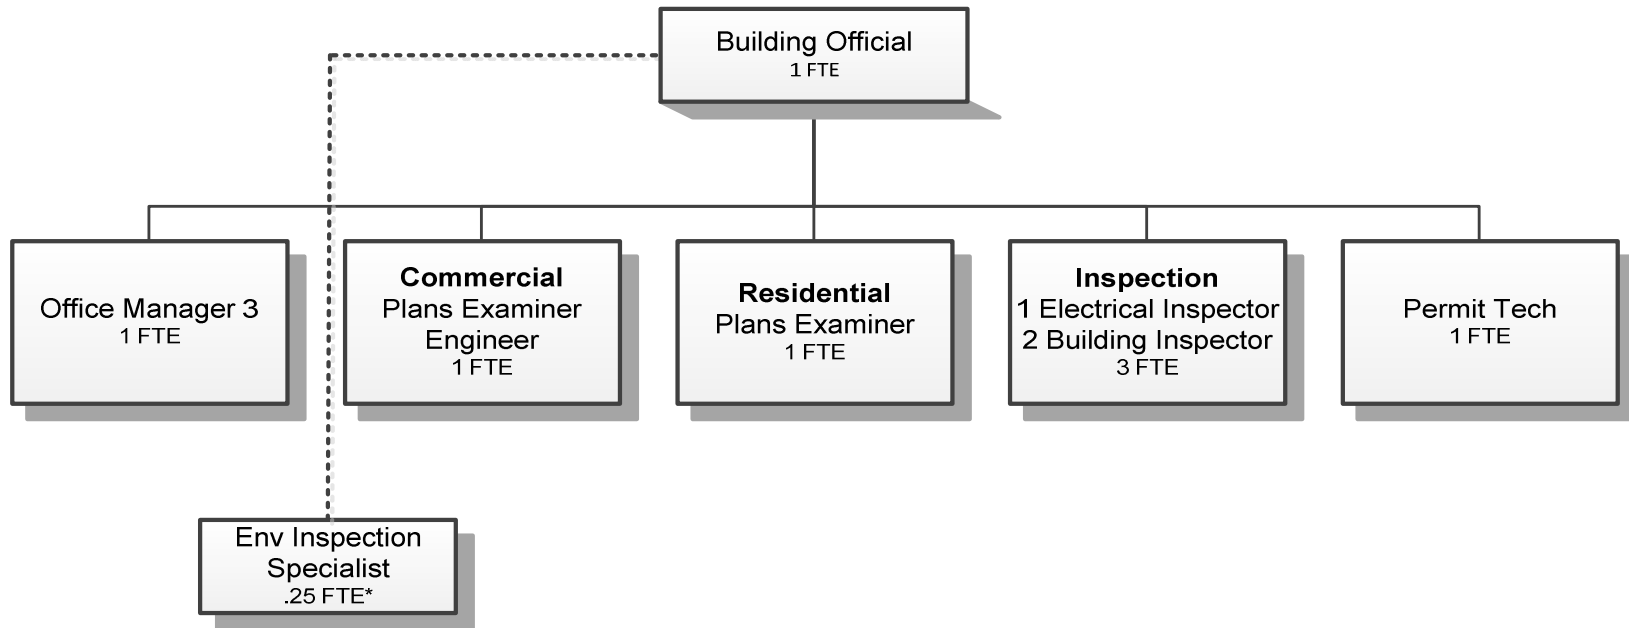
Building Official
1 FTE

Office Manager 3
1 FTE

Commercial
Plans Examiner
Engineer
1 FTE

Residential
Plans Examiner
1 FTE

Inspection
1 Electrical Inspector
2 Building Inspector
3 FTE

Permit Tech
1 FTE

Env Inspection
Specialist
.25 FTE*